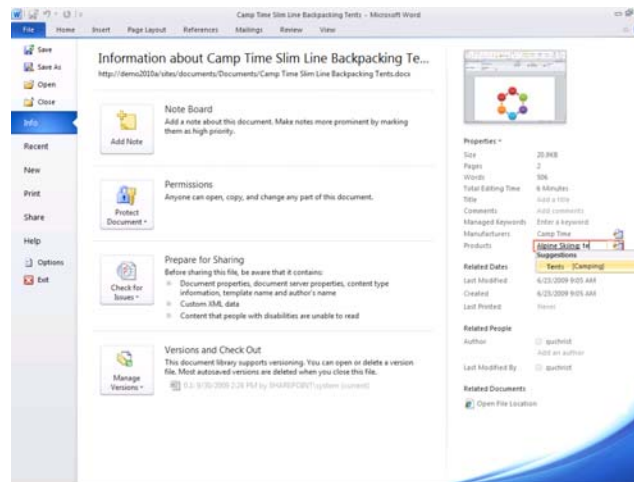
Camp Time Slim Line Backpacking Tents - Microsoft Word

File Home Insert Page Layout References Mailings Review View

Save
Save As
Open
Close
Info
Recent
New
Print
Share
Help
Options
Exit

Information about Camp Time Slim Line Backpacking Te...
http://demo2010a/sites/documents/Documents/Camp Time Slim Line Backpacking Tents.docx

Add Note
Note Board
Add a note about this document. Make notes more prominent by marking them as high priority.

Protect Document
Permissions
Anyone can open, copy, and change any part of this document.

Check for Issues
Prepare for Sharing
Before sharing this file, be aware that it contains:
Document properties, document server properties, content type information, template name and author's name
Custom XML data
Content that people with disabilities are unable to read

Manage Versions
Versions and Check Out
This document library supports versioning. You can open or delete a version file. Most autosaved versions are deleted when you close this file.
0.1: 6/30/2009 2:26 PM by SHAREPOINT\system (current)

Properties
Size 20.9KB
Pages 2
Words 506
Total Editing Time 6 Minutes
Title Add a title
Comments Add comments
Managed Keywords Enter a keyword
Manufacturers Camp Time
Products Alpine Skiing; te
Suggestions
Tents [Camping]

Related Dates
Last Modified 6/23/2009 9:05 AM
Created 6/23/2009 9:05 AM
Last Printed Never

Related People
Author quchrist
Add an author
Last Modified By quchrist

Related Documents
Open File Location